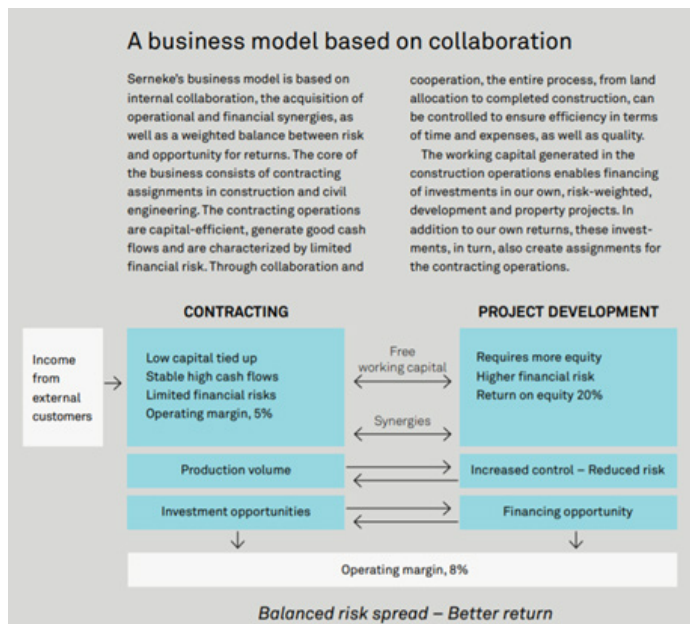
A business model based on collaboration

Serneke's business model is based on internal collaboration, the acquisition of operational and financial synergies, as well as a weighted balance between risk and opportunity for returns. The core of the business consists of contracting assignments in construction and civil engineering. The contracting operations are capital-efficient, generate good cash flows and are characterized by limited financial risk. Through collaboration and cooperation, the entire process, from land allocation to completed construction, can be controlled to ensure efficiency in terms of time and expenses, as well as quality.

The working capital generated in the construction operations enables financing of investments in our own, risk-weighted, development and property projects. In addition to our own returns, these investments, in turn, also create assignments for the contracting operations.

CONTRACTING

PROJECT DEVELOPMENT

Income from external customers

Low capital tied up
Stable high cash flows
Limited financial risks
Operating margin, 5%

Free working capital

Synergies

Requires more equity
Higher financial risk
Return on equity 20%

Production volume

Increased control – Reduced risk

Investment opportunities

Financing opportunity

Operating margin, 8%

Balanced risk spread – Better return